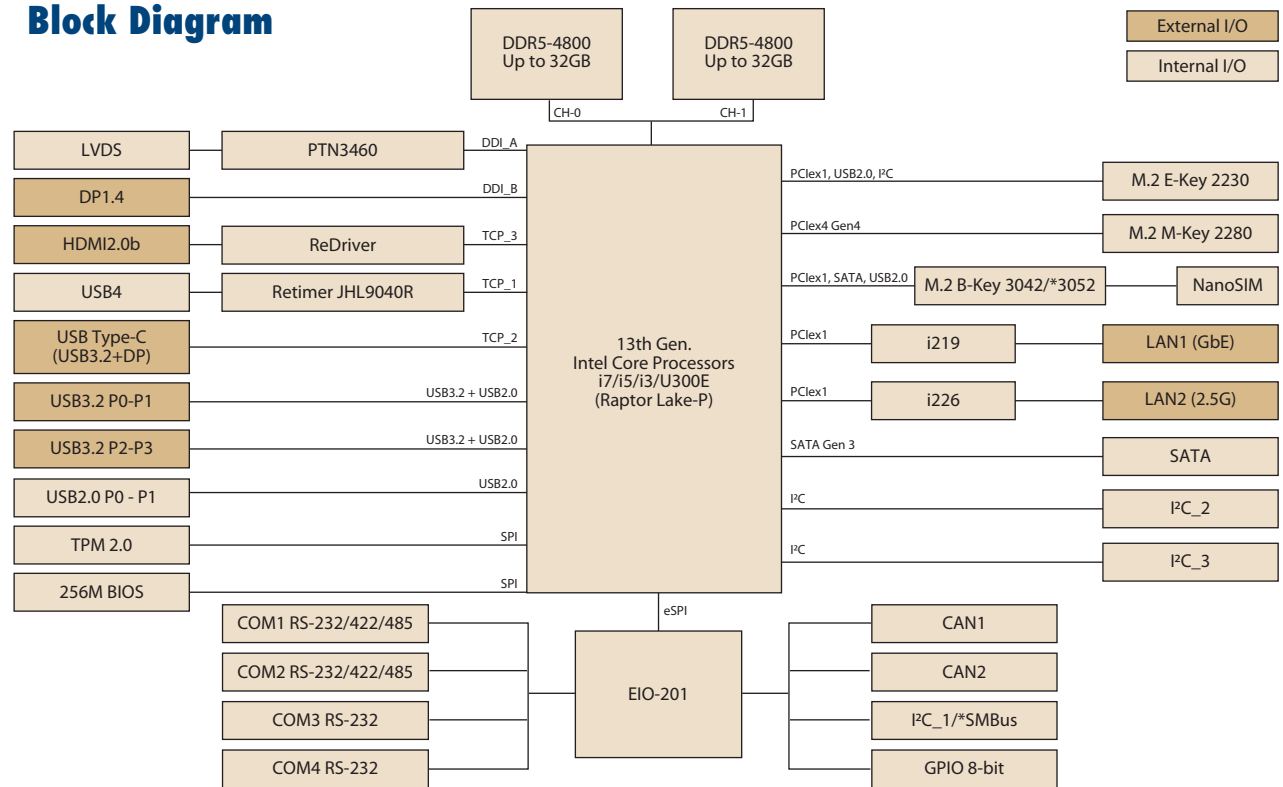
Block Diagram

DDR5-4800
Up to 32GB

DDR5-4800
Up to 32GB

External I/O

Internal I/O

CH-0

CH-1

LVDS

PTN3460

DDI_A

DP1.4

DDI_B

HDMI2.0b

ReDriver

TCP_3

USB4

Retimer JHL9040R

TCP_1

USB Type-C (USB3.2+DP)

TCP_2

USB3.2 P0-P1

USB3.2 + USB2.0

USB3.2 P2-P3

USB3.2 + USB2.0

USB2.0 P0 - P1

USB2.0

TPM 2.0

SPI

256M BIOS

SPI

13th Gen.
Intel Core Processors
i7/i5/i3/U300E
(Raptor Lake-P)

PClex1, USB2.0, I²C

M.2 E-Key 2230

PClex4 Gen4

M.2 M-Key 2280

PClex1, SATA, USB2.0

M.2 B-Key 3042/*3052

NanoSIM

PClex1

i219

LAN1 (GbE)

PClex1

i226

LAN2 (2.5G)

SATA Gen 3

SATA

I²C

I²C_2

I²C

I²C_3

eSPI

COM1 RS-232/422/485

COM2 RS-232/422/485

COM3 RS-232

COM4 RS-232

EIO-201

CAN1

CAN2

I²C_1/*SMBus

GPIO 8-bit